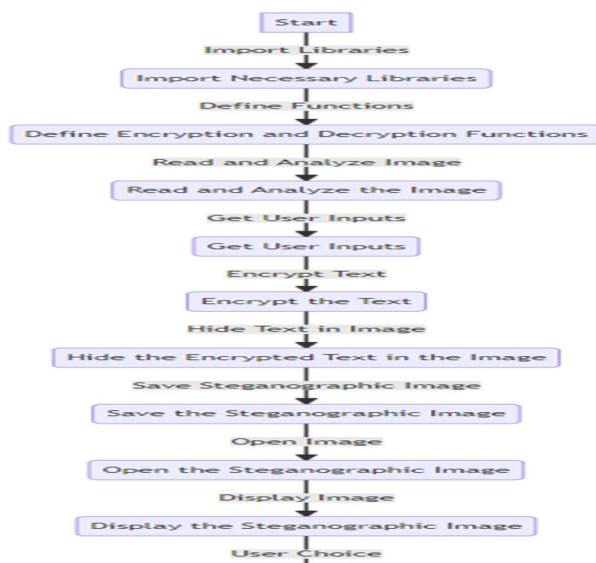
Start

Import Libraries

Import Necessary Libraries

Define Functions

Define Encryption and Decryption Functions

Read and Analyze Image

Read and Analyze the Image

Get User Inputs

Get User Inputs

Encrypt Text

Encrypt the Text

Hide Text in Image

Hide the Encrypted Text in the Image

Save Steganographic Image

Save the Steganographic Image

Open Image

Open the Steganographic Image

Display Image

Display the Steganographic Image

User Choice